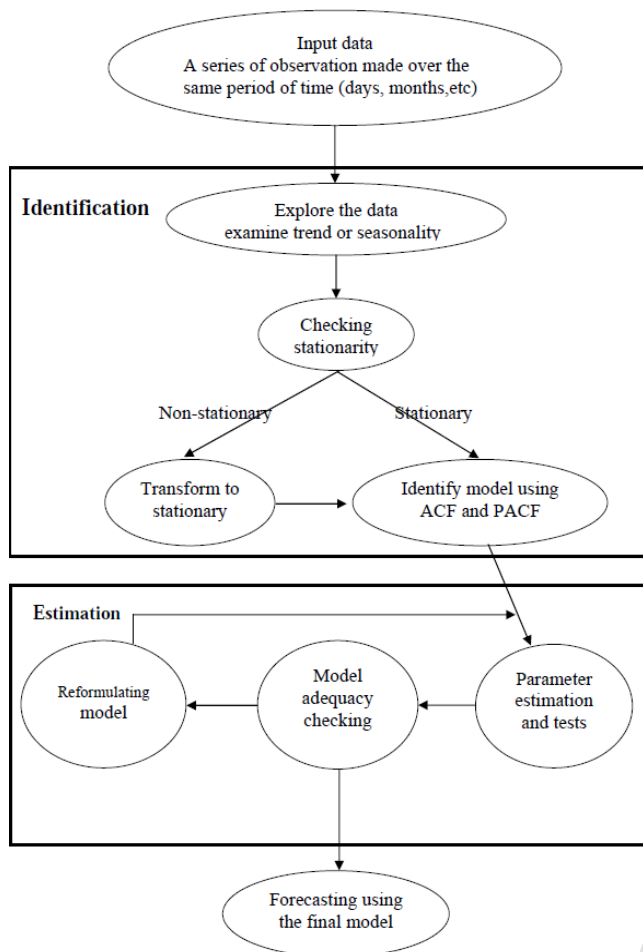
Input data
A series of observation made over the same period of time (days, months,etc)

Identification

Explore the data
examine trend or seasonality

Checking stationarity

Non-stationary

Stationary

Transform to stationary

Identify model using ACF and PACF

Estimation

Reformulating model

Model adequacy checking

Parameter estimation and tests

Forecasting using the final model